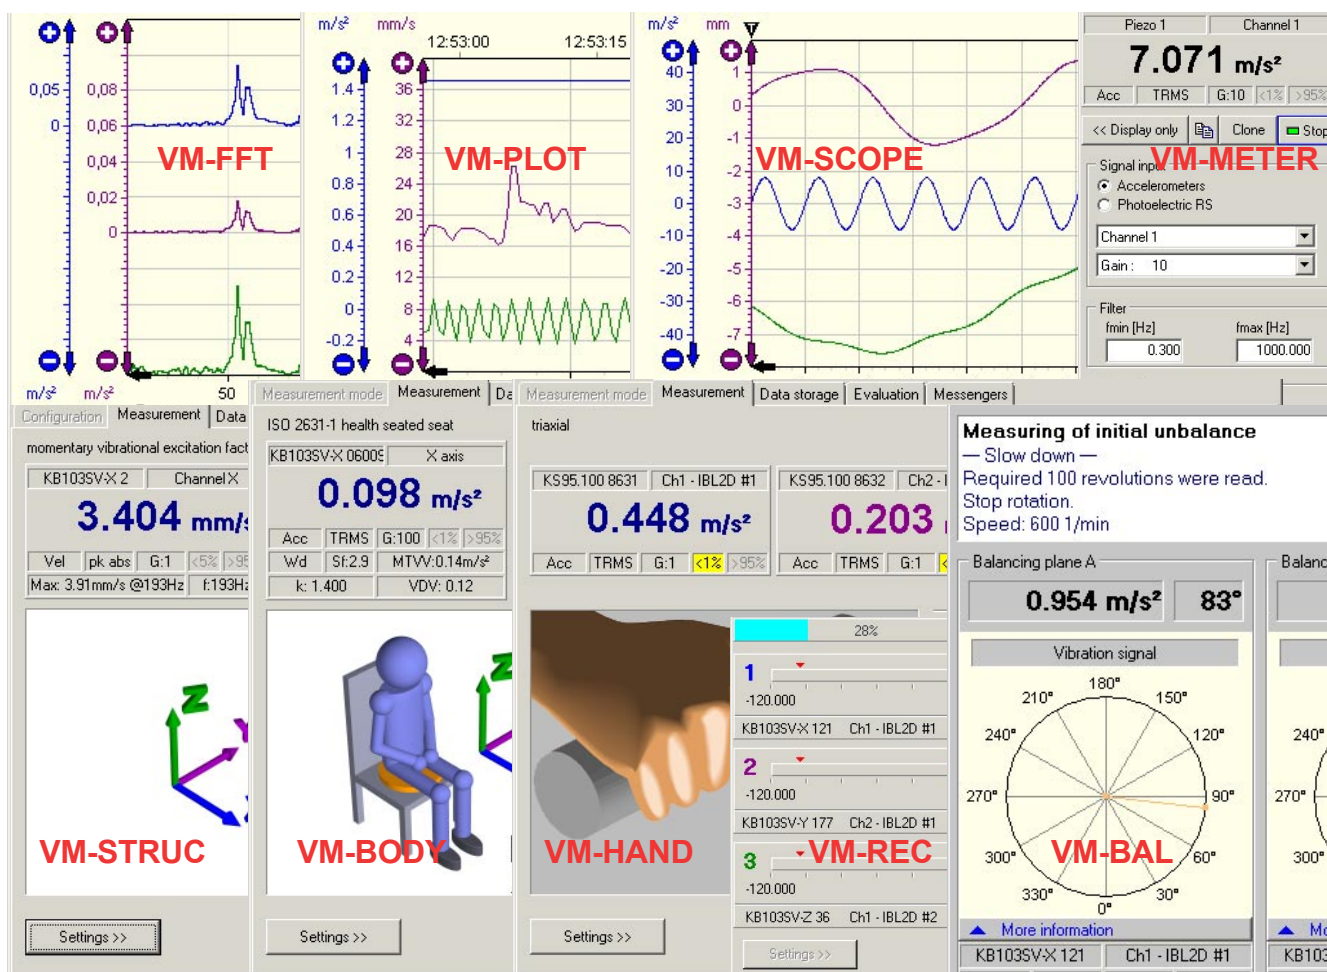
VM-FFT
0,05
0
0,08
0,06
0,04
0,02
0
m/s²
m/s²
50

m/s²
mm/s
12:53:00
12:53:15
VM-PLOT
1.4
1.2
1
0.8
0.6
0.4
0.2
0
-0.2
36
32
28
24
20
16
12
8
4

m/s²
mm
VM-SCOPE
40
30
20
10
0
-10
-20
-30
-40
1
0
-1
-2
-3
-4
-5
-6
-7

Piezo 1
Channel 1
7.071 m/s²
Acc
TRMS
G:10
<1%
>95%
<< Display only
Clone
Stop
Signal input
VM-METER
Accelerometers
Photoelectric RS
Channel 1
Gain : 10
Filter
fmin [Hz]
fmax [Hz]
0.300
1000.000

Configuration
Measurement
Data
momentary vibrational excitation fact
KB103SV-X 2
Channel X
3.404 mm/s
Vel
pk abs
G:1
<5%
>95
Max: 3.91mm/s @193Hz
f:193Hz
VM-STRUC
Settings >>

Measurement mode
Measurement
Da
ISO 2631-1 health seated seat
KB103SV-X 06009
X axis
0.098 m/s²
Acc
TRMS
G:100
<1%
>95%
Wd
Sf:2.9
MTVV:0.14m/s²
k: 1.400
VDV: 0.12
VM-BODY
Settings >>

Measurement mode
Measurement
Data storage
Evaluation
Messengers
triaxial
KS95.100 8631
Ch1 - IBL2D #1
0.448 m/s²
Acc
TRMS
G:1
<1%
>95%
KS95.100 8632
Ch2 - I
0.203
Acc
TRMS
G:1
VM-HAND
Settings >>
28%
1
-120.000
KB103SV-X 121
Ch1 - IBL2D #1
2
-120.000
KB103SV-Y 177
Ch2 - IBL2D #1
3
VM-REC
-120.000
KB103SV-Z 36
Ch1 - IBL2D #2
Settings >>

Measuring of initial unbalance
— Slow down —
Required 100 revolutions were read.
Stop rotation.
Speed: 600 1/min
Balancing plane A
0.954 m/s²
83°
Vibration signal
180°
210°
150°
240°
120°
270°
90°
300°
60°
330°
30°
0°
VM-BAL
More information
KB103SV-X 121
Ch1 - IBL2D #1
Balanc
240°
270°
300°
Mo
KB103